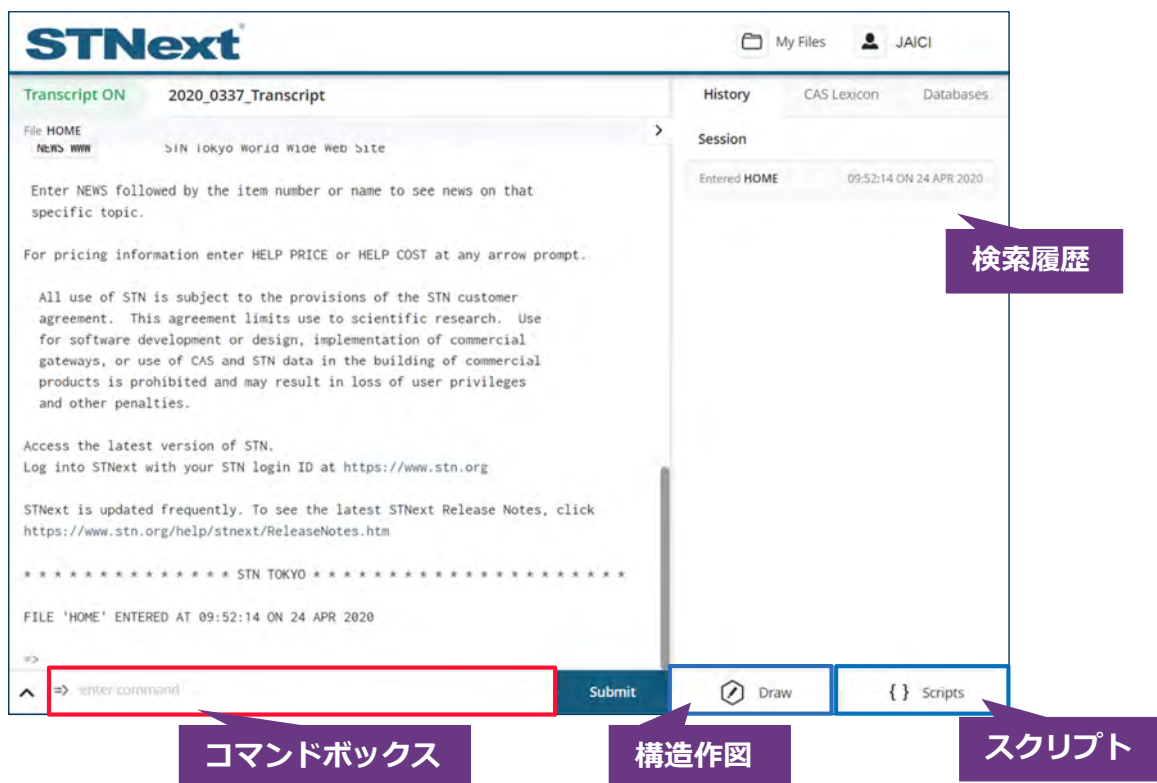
STNext

My Files JAICI

Transcript ON 2020_0337_Transcript

History CAS Lexicon Databases

File HOME

NEWS WWW SIN Tokyo World Wide Web Site

Enter NEWS followed by the item number or name to see news on that specific topic.

For pricing information enter HELP PRICE or HELP COST at any arrow prompt.

All use of STN is subject to the provisions of the STN customer agreement. This agreement limits use to scientific research. Use for software development or design, implementation of commercial gateways, or use of CAS and STN data in the building of commercial products is prohibited and may result in loss of user privileges and other penalties.

Access the latest version of STN.
Log into STNext with your STN login ID at https://www.stn.org

STNext is updated frequently. To see the latest STNext Release Notes, click https://www.stn.org/help/stnext/ReleaseNotes.htm

* * * * * * * * * * * * * * STN TOKYO * * * * * * * * * * * * * * * * * * * * *

FILE 'HOME' ENTERED AT 09:52:14 ON 24 APR 2020

=>

Session

Entered HOME 09:52:14 ON 24 APR 2020

検索履歴

=> enter command

Submit

Draw

{ } Scripts

コマンドボックス

構造作図

スクリプト